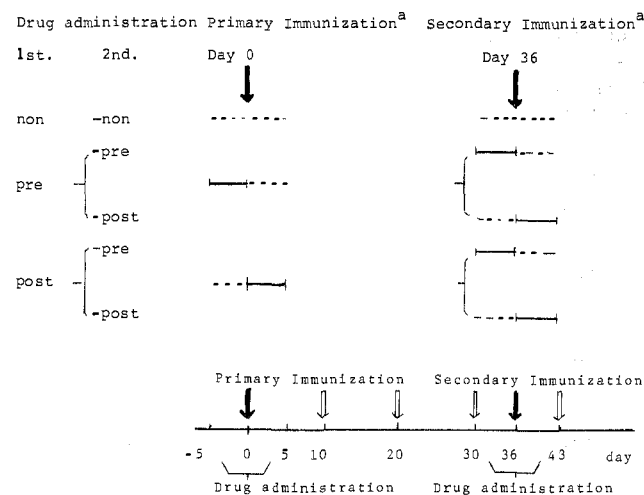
Drug administration Primary Immunization$^{a}$ Secondary Immunization$^{a}$

1st. 2nd. Day 0 Day 36

non -non

-pre

pre

-post

-pre

post

-post

Primary Immunization Secondary Immunization

-5 0 5 10 20 30 36 43 day

Drug administration Drug administration